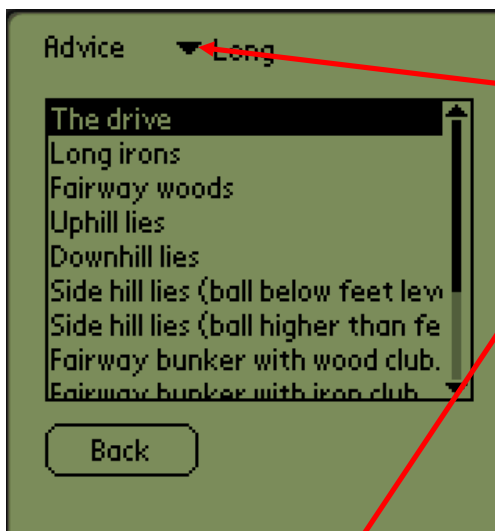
Advice Long

The drive
Long irons
Fairway woods
Uphill lies
Downhill lies
Side hill lies (ball below feet lev
Side hill lies (ball higher than fe
Fairway bunker with wood club.
Fairway bunker with iron club

Back